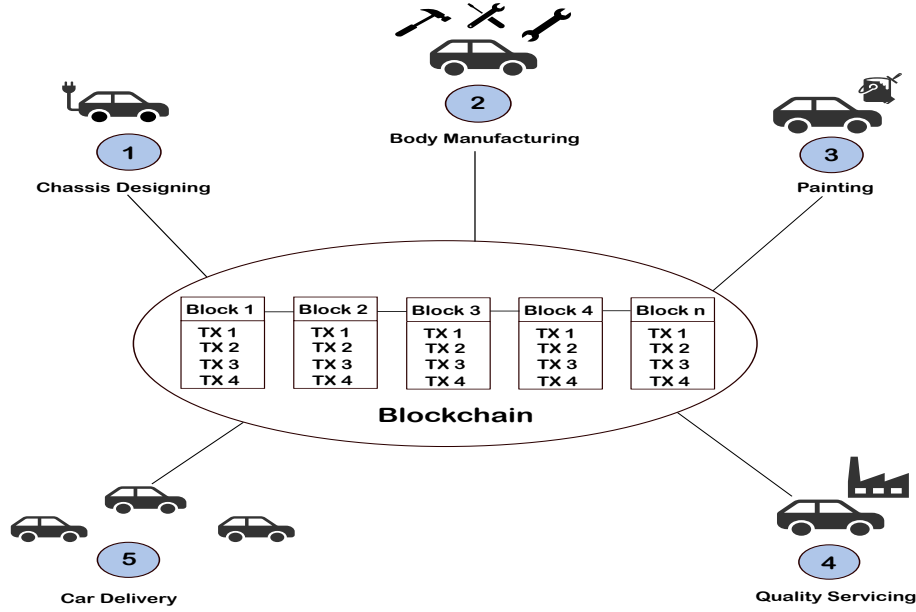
2
Body Manufacturing

1
Chassis Designing

3
Painting

| Block 1 | Block 2 | Block 3 | Block 4 | Block n |
|---|---|---|---|---|
| TX 1 TX 2 TX 3 TX 4 | TX 1 TX 2 TX 3 TX 4 | TX 1 TX 2 TX 3 TX 4 | TX 1 TX 2 TX 3 TX 4 | TX 1 TX 2 TX 3 TX 4 |

Blockchain

5
Car Delivery

4
Quality Servicing